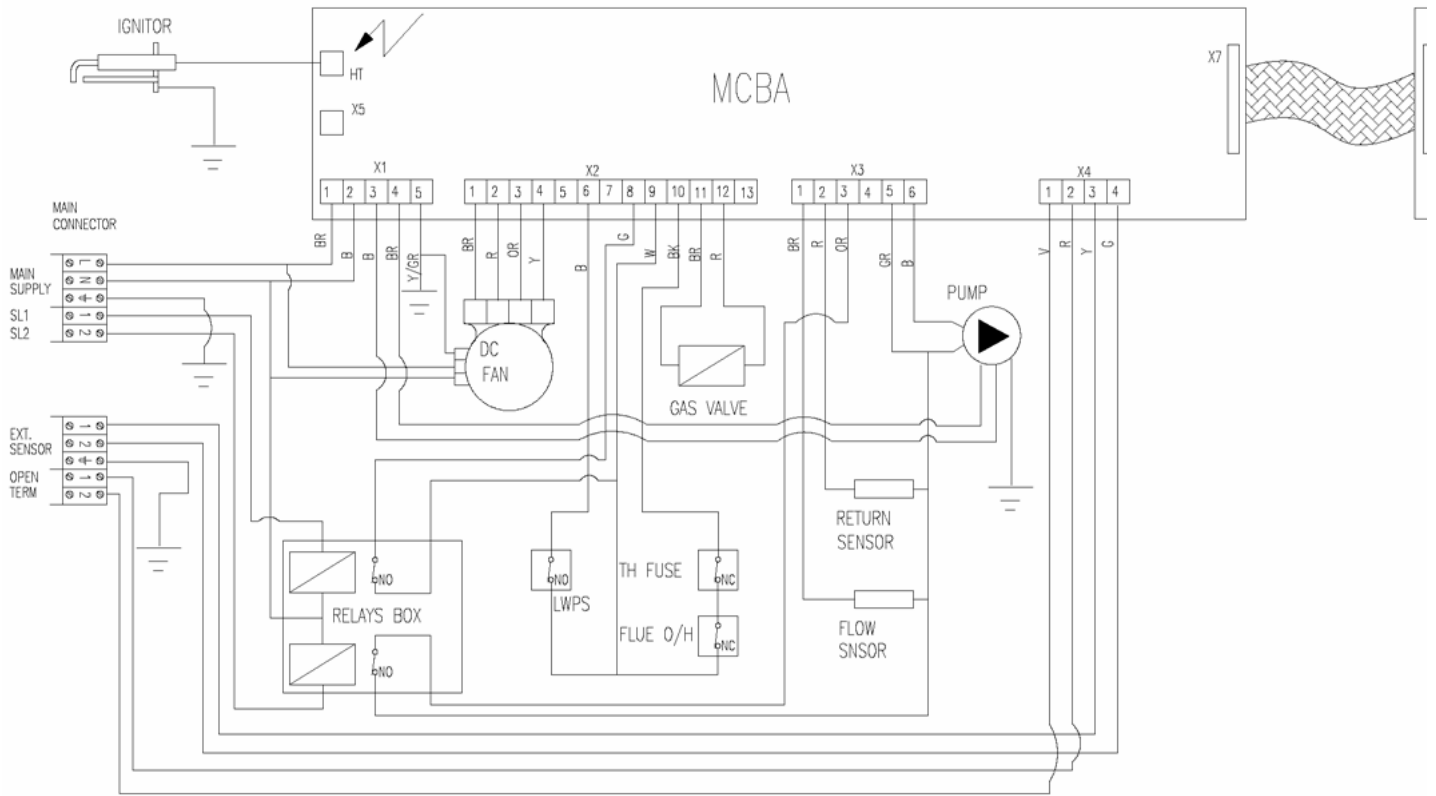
IGNITOR

HT

X5

MCBA

X7

X1
1 2 3 4 5

X2
1 2 3 4 5 6 7 8 9 10 11 12 13

X3
1 2 3 4 5 6

X4
1 2 3 4

MAIN CONNECTOR

MAIN SUPPLY
L N ⏚

SL1 1
SL2 2

BR B B BR Y/GR

BR R OR Y

B G W BK BR R

BR R OR GR B

V R Y G

DC FAN

GAS VALVE

PUMP

EXT. SENSOR
1 2 ⏚

OPEN TERM
1 2

RELAYS BOX

NO

NO

NO

LWPS

TH FUSE

NC

FLUE O/H

NC

RETURN SENSOR

FLOW SNSOR